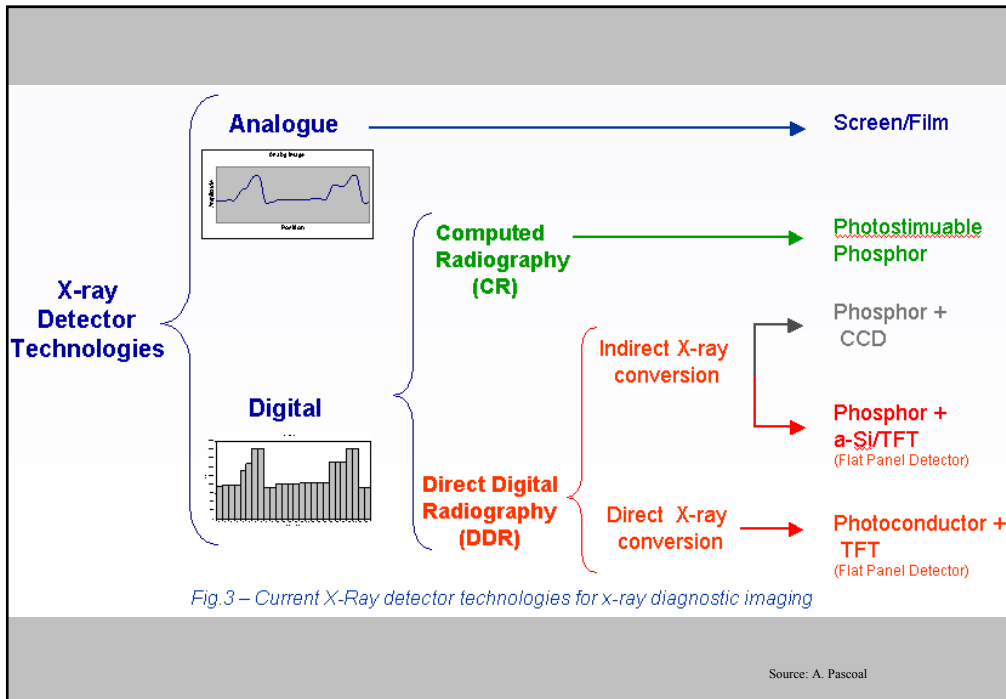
X-ray Detector Technologies

Analogue

Analog Image

Amplitude

Position

Screen/Film

Digital

Computed Radiography (CR)

Photostimuable Phosphor

Direct Digital Radiography (DDR)

Indirect X-ray conversion

Phosphor + CCD

Phosphor + a-Si/TFT
(Flat Panel Detector)

Direct X-ray conversion

Photoconductor + TFT
(Flat Panel Detector)

Fig.3 – Current X-Ray detector technologies for x-ray diagnostic imaging

Source: A. Pascoal